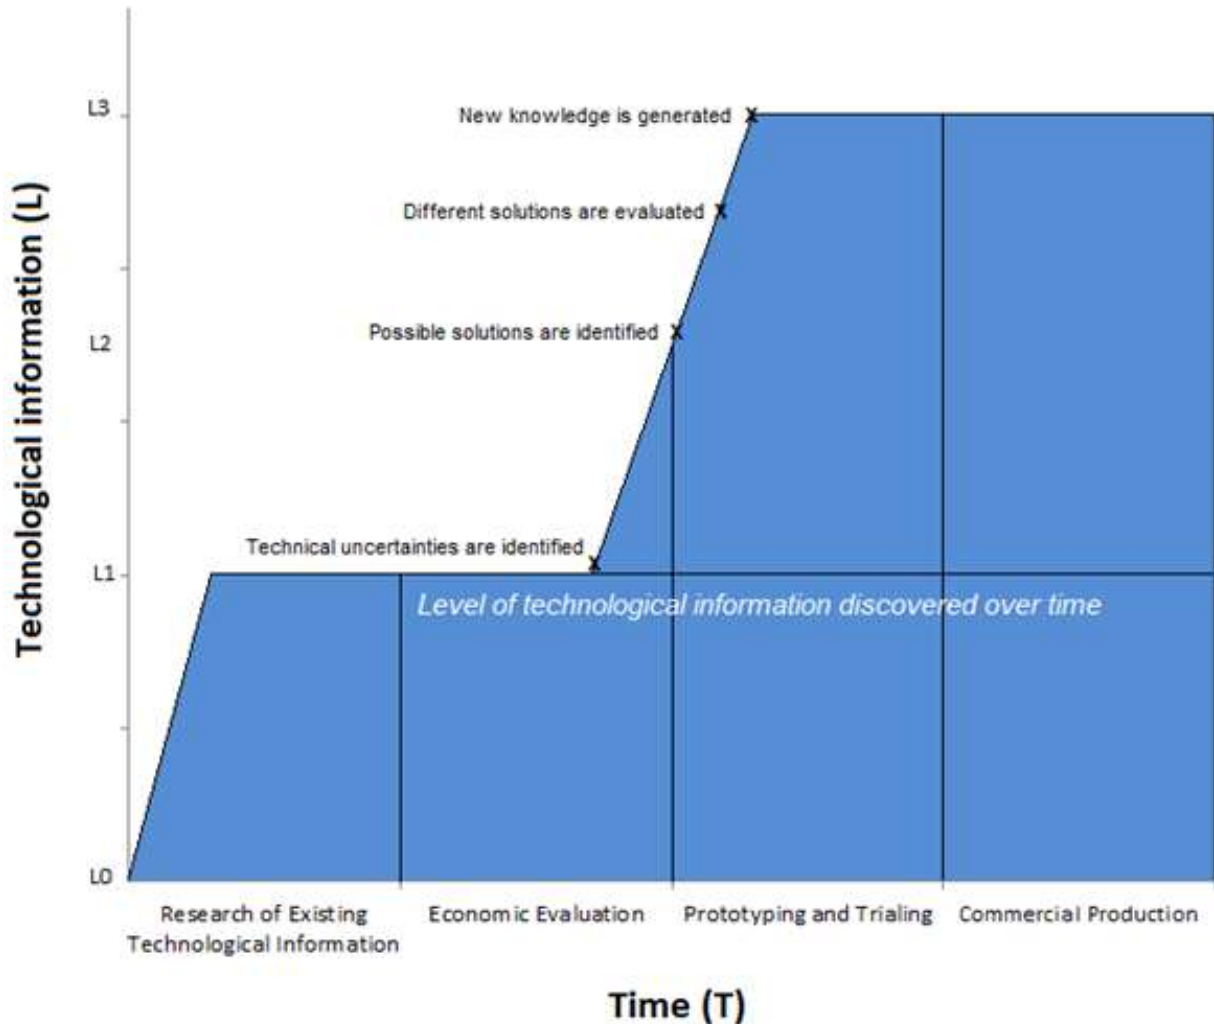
Technological information (L)

L3

L2

L1

L0

New knowledge is generated

Different solutions are evaluated

Possible solutions are identified

Technical uncertainties are identified

Level of technological information discovered over time

Research of Existing Technological Information

Economic Evaluation

Prototyping and Trialing

Commercial Production

Time (T)